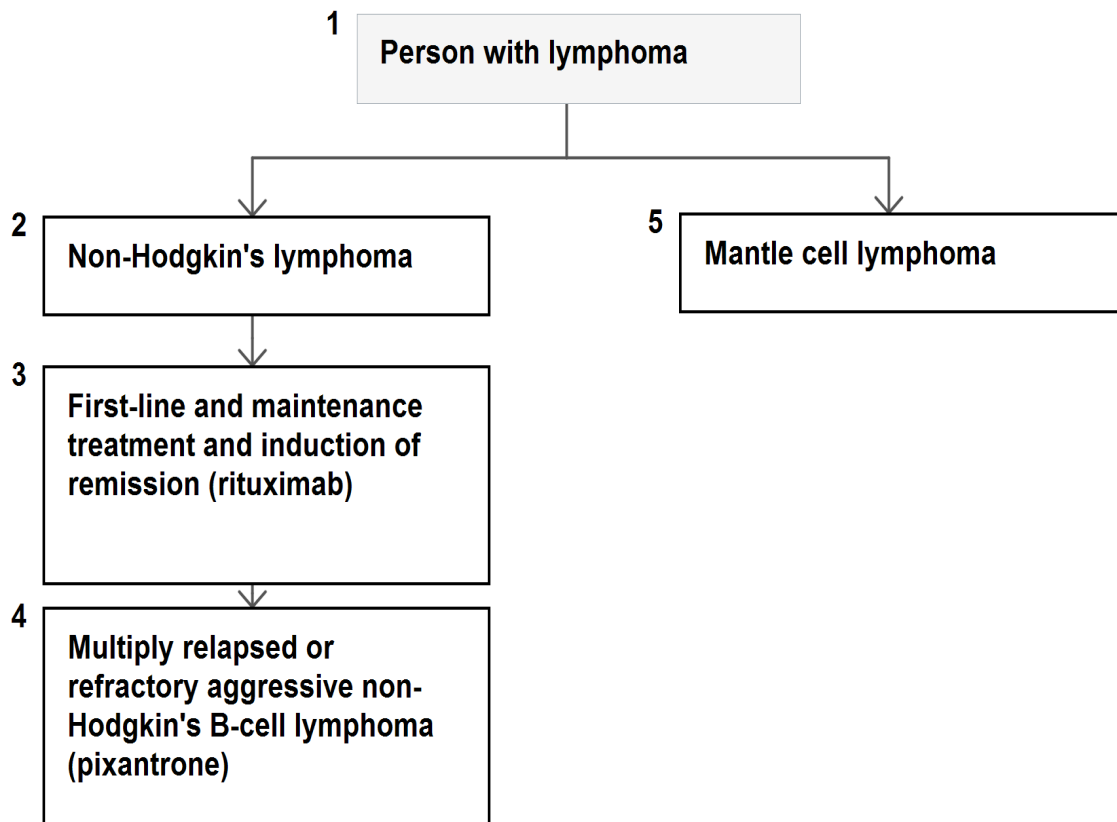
1
Person with lymphoma

2
Non-Hodgkin's lymphoma

3
First-line and maintenance treatment and induction of remission (rituximab)

4
Multiply relapsed or refractory aggressive non-Hodgkin's B-cell lymphoma (pixantrone)

5
Mantle cell lymphoma